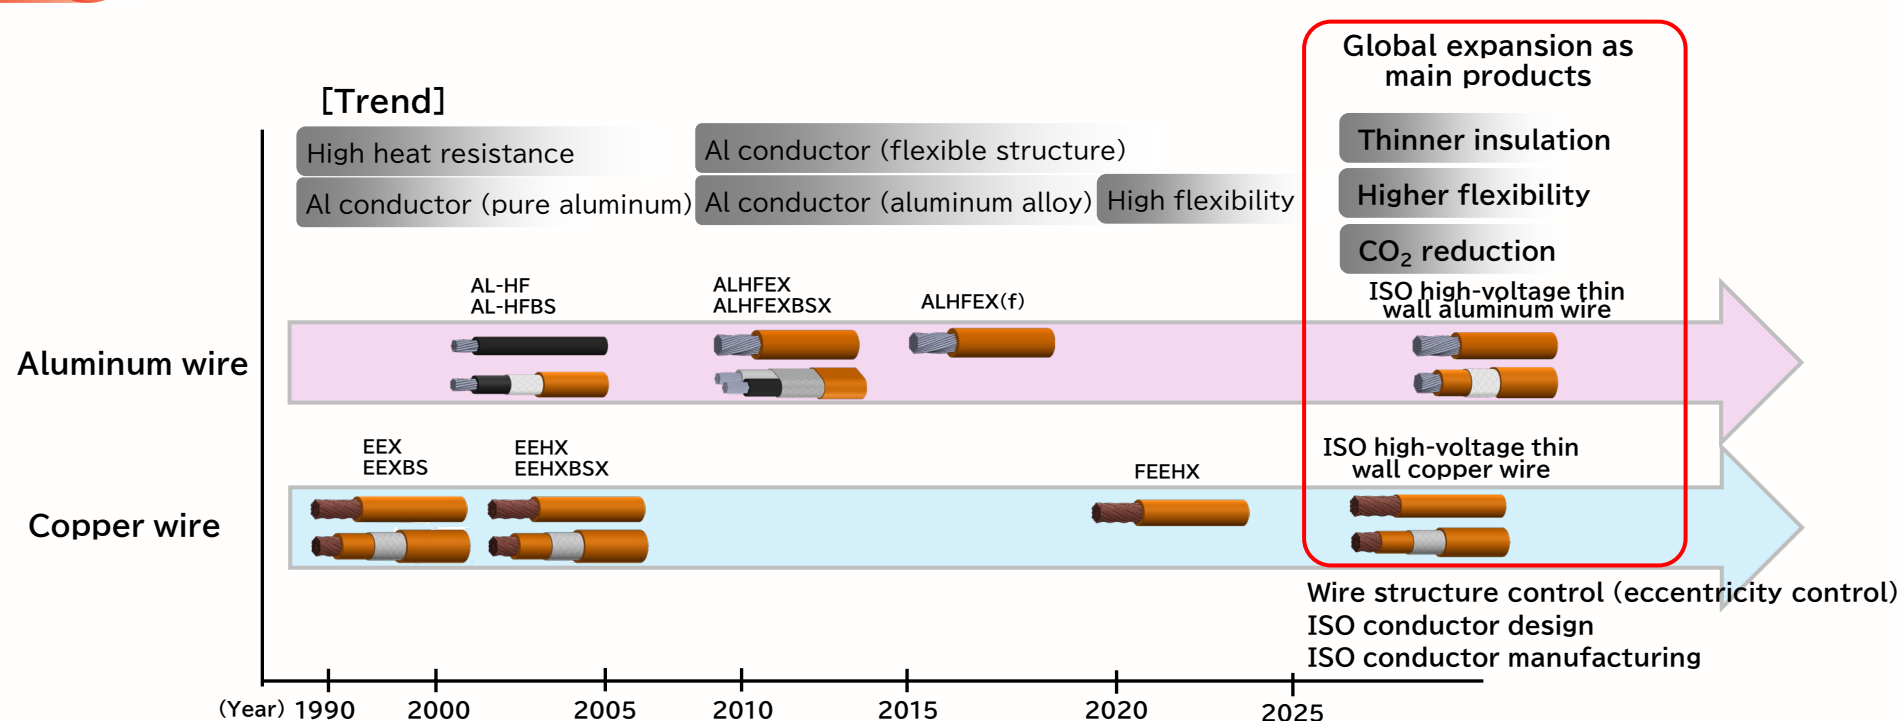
[Trend]

High heat resistance

Al conductor (pure aluminum)

Al conductor (flexible structure)

Al conductor (aluminum alloy)

High flexibility

Global expansion as main products

Thinner insulation

Higher flexibility

$CO_2$ reduction

Aluminum wire

AL-HF
AL-HFBS

ALHFEX
ALHFEXBSX

ALHFEX(f)

ISO high-voltage thin wall aluminum wire

Copper wire

EEX
EEXBS

EEHX
EEHXBSX

FEEHX

ISO high-voltage thin wall copper wire

Wire structure control (eccentricity control)
ISO conductor design
ISO conductor manufacturing

(Year) 1990 2000 2005 2010 2015 2020 2025